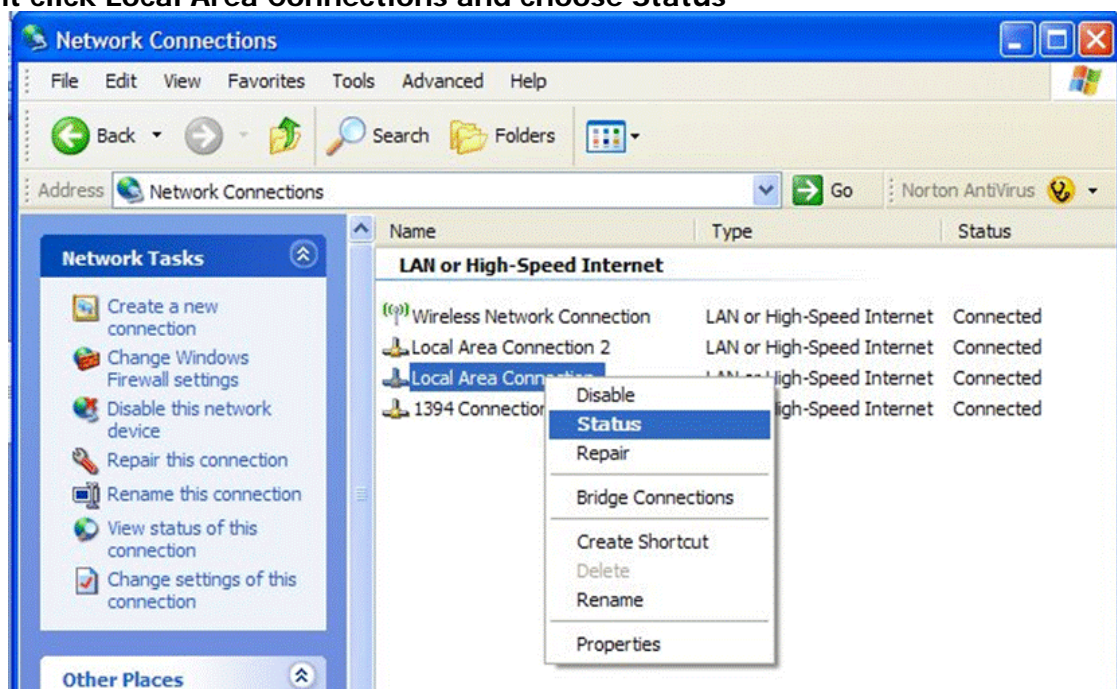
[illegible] click Local Area Connections and choose Status

Network Connections

File Edit View Favorites Tools Advanced Help

Back Search Folders

Address Network Connections Go Norton AntiVirus

Network Tasks

Create a new connection
Change Windows Firewall settings
Disable this network device
Repair this connection
Rename this connection
View status of this connection
Change settings of this connection

Other Places

| Name | Type | Status |
|---|---|---|
| LAN or High-Speed Internet | | |
| Wireless Network Connection | LAN or High-Speed Internet | Connected |
| Local Area Connection 2 | LAN or High-Speed Internet | Connected |
| Local Area Conn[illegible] | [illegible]igh-Speed Internet | Connected |
| 1394 Connection | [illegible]igh-Speed Internet | Connected |

Disable
Status
Repair
Bridge Connections
Create Shortcut
Delete
Rename
Properties